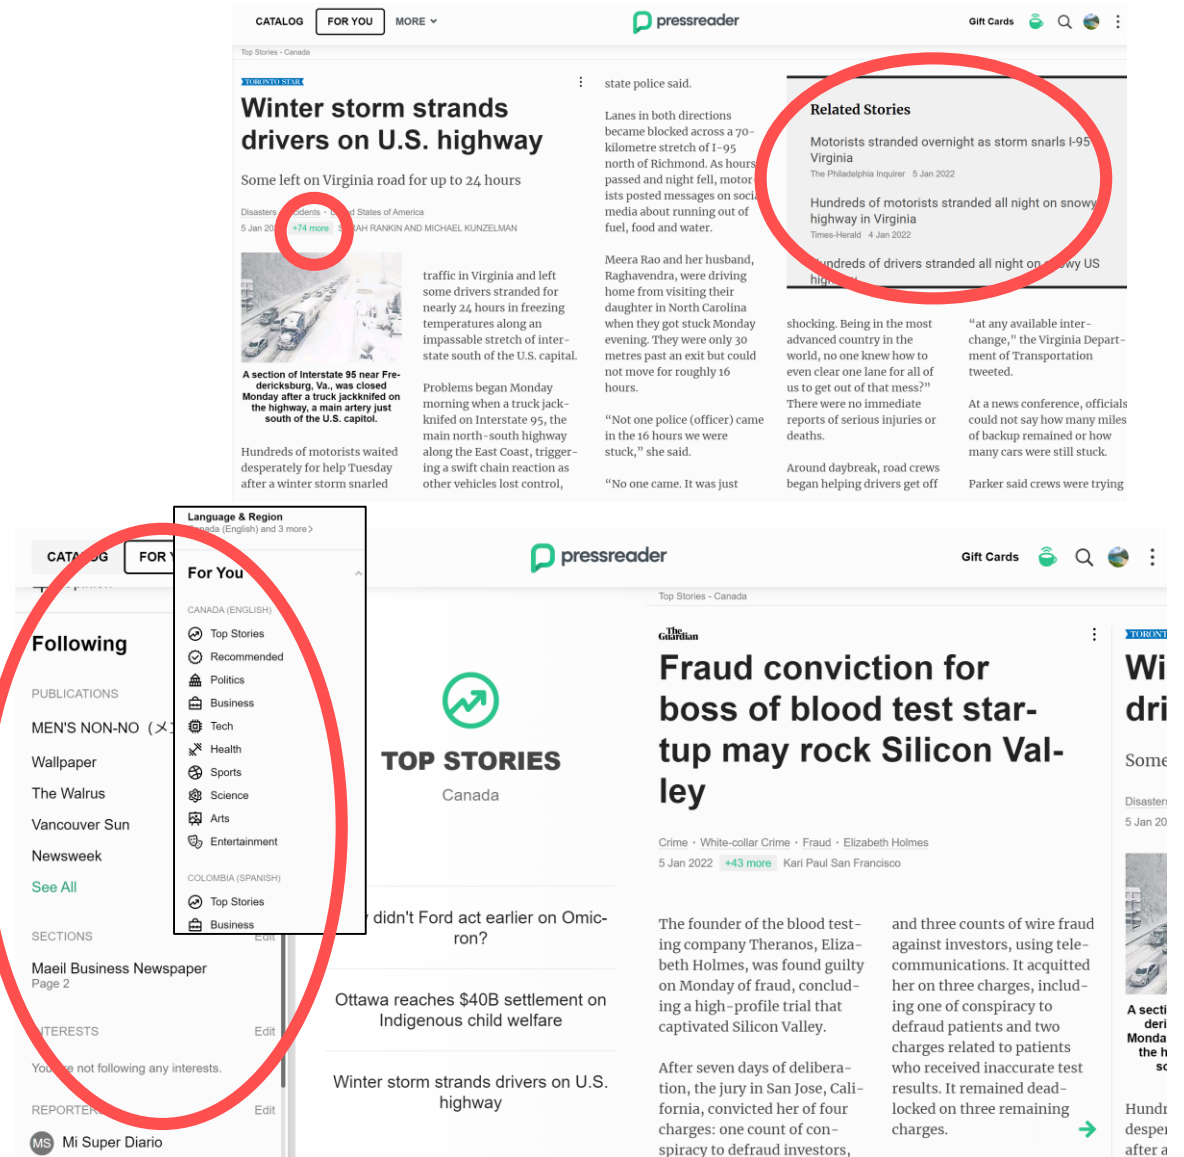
CATALOG FOR YOU MORE

pressreader

Gift Cards

Top Stories - Canada

TORONTO STAR

Winter storm strands drivers on U.S. highway

Some left on Virginia road for up to 24 hours

Disasters · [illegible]idents · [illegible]d States of America
5 Jan 20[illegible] +74 more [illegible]AH RANKIN AND MICHAEL KUNZELMAN

A section of Interstate 95 near Fredericksburg, Va., was closed Monday after a truck jackknifed on the highway, a main artery just south of the U.S. capitol.

Hundreds of motorists waited desperately for help Tuesday after a winter storm snarled

traffic in Virginia and left some drivers stranded for nearly 24 hours in freezing temperatures along an impassable stretch of interstate south of the U.S. capital.

Problems began Monday morning when a truck jackknifed on Interstate 95, the main north-south highway along the East Coast, triggering a swift chain reaction as other vehicles lost control,

state police said.

Lanes in both directions became blocked across a 70-kilometre stretch of I-95 north of Richmond. As hours passed and night fell, motorists posted messages on soci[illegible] media about running out of fuel, food and water.

Meera Rao and her husband, Raghavendra, were driving home from visiting their daughter in North Carolina when they got stuck Monday evening. They were only 30 metres past an exit but could not move for roughly 16 hours.

“Not one police (officer) came in the 16 hours we were stuck,” she said.

“No one came. It was just

Related Stories

Motorists stranded overnight as storm snarls I-95 Virginia
The Philadelphia Inquirer 5 Jan 2022

Hundreds of motorists stranded all night on snowy highway in Virginia
Times-Herald 4 Jan 2022

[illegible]undreds of drivers stranded all night on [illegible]wy US hig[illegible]

shocking. Being in the most advanced country in the world, no one knew how to even clear one lane for all of us to get out of that mess?” There were no immediate reports of serious injuries or deaths.

Around daybreak, road crews began helping drivers get off

“at any available interchange,” the Virginia Department of Transportation tweeted.

At a news conference, officials could not say how many miles of backup remained or how many cars were still stuck.

Parker said crews were trying

Language & Region
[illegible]nada (English) and 3 more

For You

CANADA (ENGLISH)
Top Stories
Recommended
Politics
Business
Tech
Health
Sports
Science
Arts
Entertainment

COLOMBIA (SPANISH)
Top Stories
Business

CATA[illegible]G FOR Y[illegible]

Following

PUBLICATIONS
MEN'S NON-NO (メ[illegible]
Wallpaper
The Walrus
Vancouver Sun
Newsweek
See All

SECTIONS Edit
Maeil Business Newspaper
Page 2

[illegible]TERESTS Edit
You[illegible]e not following any interests.

REPORTER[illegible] Edit
MS Mi Super Diario

pressreader

Gift Cards

TOP STORIES
Canada

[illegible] didn't Ford act earlier on Omicron?

Ottawa reaches $40B settlement on Indigenous child welfare

Winter storm strands drivers on U.S. highway

Top Stories - Canada

The Guardian

Fraud conviction for boss of blood test startup may rock Silicon Valley

Crime · White-collar Crime · Fraud · Elizabeth Holmes
5 Jan 2022 +43 more Kari Paul San Francisco

The founder of the blood testing company Theranos, Elizabeth Holmes, was found guilty on Monday of fraud, concluding a high-profile trial that captivated Silicon Valley.

After seven days of deliberation, the jury in San Jose, California, convicted her of four charges: one count of conspiracy to defraud investors,

and three counts of wire fraud against investors, using telecommunications. It acquitted her on three charges, including one of conspiracy to defraud patients and two charges related to patients who received inaccurate test results. It remained deadlocked on three remaining charges.

TORONT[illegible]
Wi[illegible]
dri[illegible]
Some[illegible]
Disaster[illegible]
5 Jan 20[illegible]
A secti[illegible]
deri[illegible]
Monda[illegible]
the h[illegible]
sc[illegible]
Hundr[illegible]
desper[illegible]
after a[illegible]